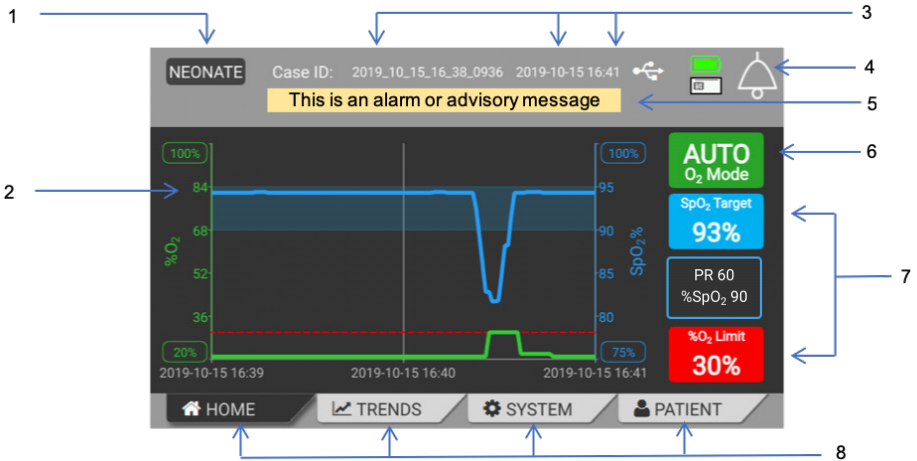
1
3
NEONATE Case ID: 2019_10_15_16_38_0936 2019-10-15 16:41
4
This is an alarm or advisory message
5
6
2
100%
84
68
52
36
20%
$\%O_2$
100%
95
90
85
80
75%
$SpO_2\%$
2019-10-15 16:39
2019-10-15 16:40
2019-10-15 16:41
AUTO
$O_2$ Mode
$SpO_2$ Target
93%
PR 60
$\%SpO_2$ 90
$\%O_2$ Limit
30%
7
HOME
TRENDS
SYSTEM
PATIENT
8